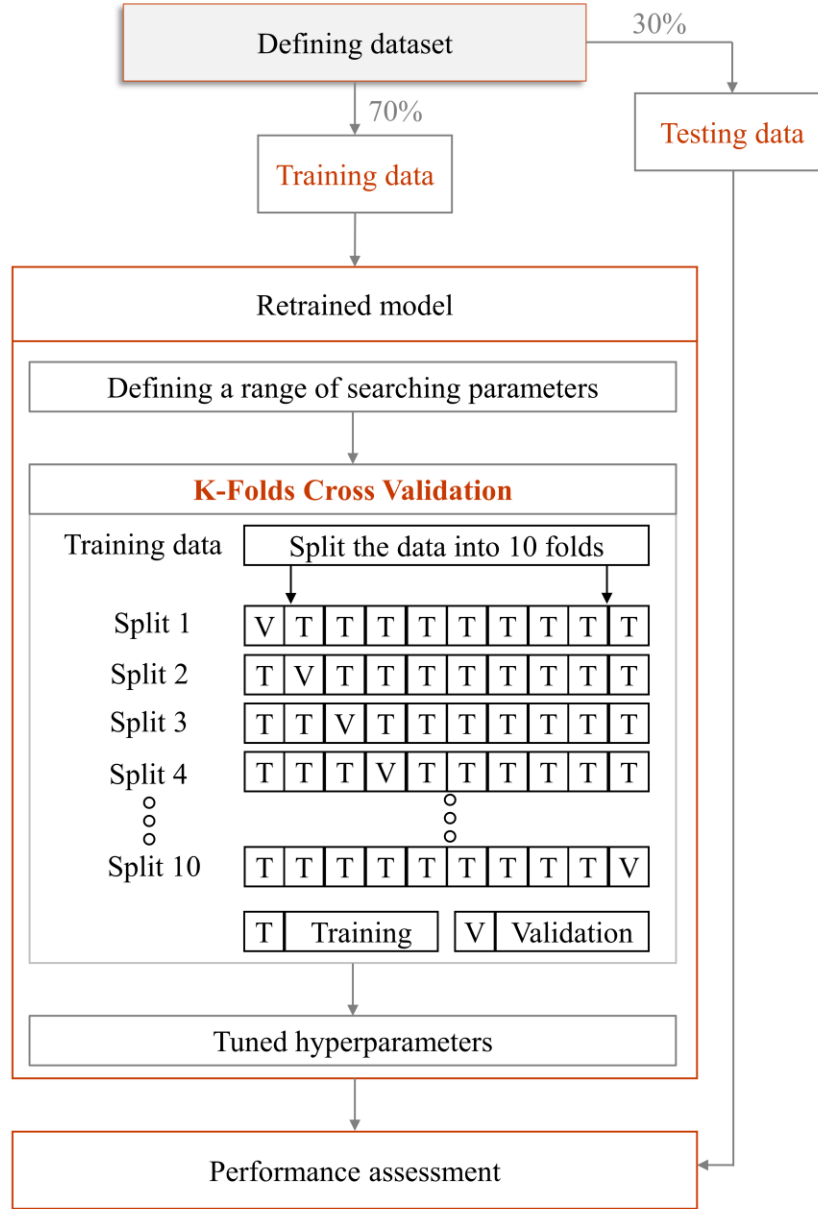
Defining dataset

30%

70%

Testing data

Training data

Retrained model

Defining a range of searching parameters

K-Folds Cross Validation

Training data

Split the data into 10 folds

| | | | | | | | | | | |
|---|---|---|---|---|---|---|---|---|---|---|
| Split 1 | V | T | T | T | T | T | T | T | T | T |
| Split 2 | T | V | T | T | T | T | T | T | T | T |
| Split 3 | T | T | V | T | T | T | T | T | T | T |
| Split 4 | T | T | T | V | T | T | T | T | T | T |
| Split 10 | T | T | T | T | T | T | T | T | T | V |

T Training

V Validation

Tuned hyperparameters

Performance assessment